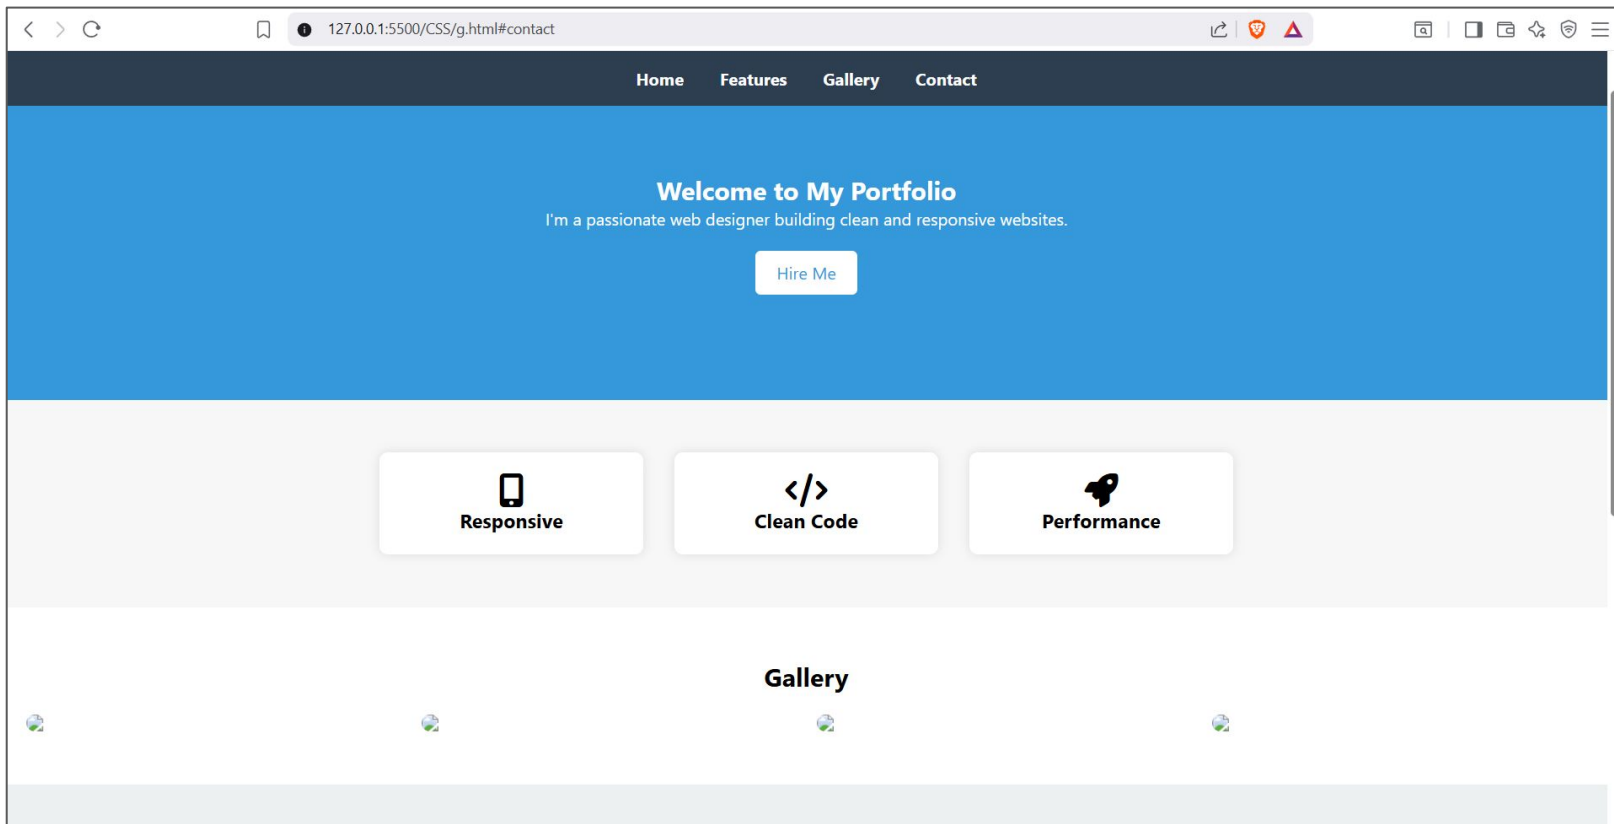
127.0.0.1:5500/CSS/g.html#contact

Home Features Gallery Contact

Welcome to My Portfolio

I'm a passionate web designer building clean and responsive websites.

Hire Me

Responsive

</>

Clean Code

Performance

Gallery